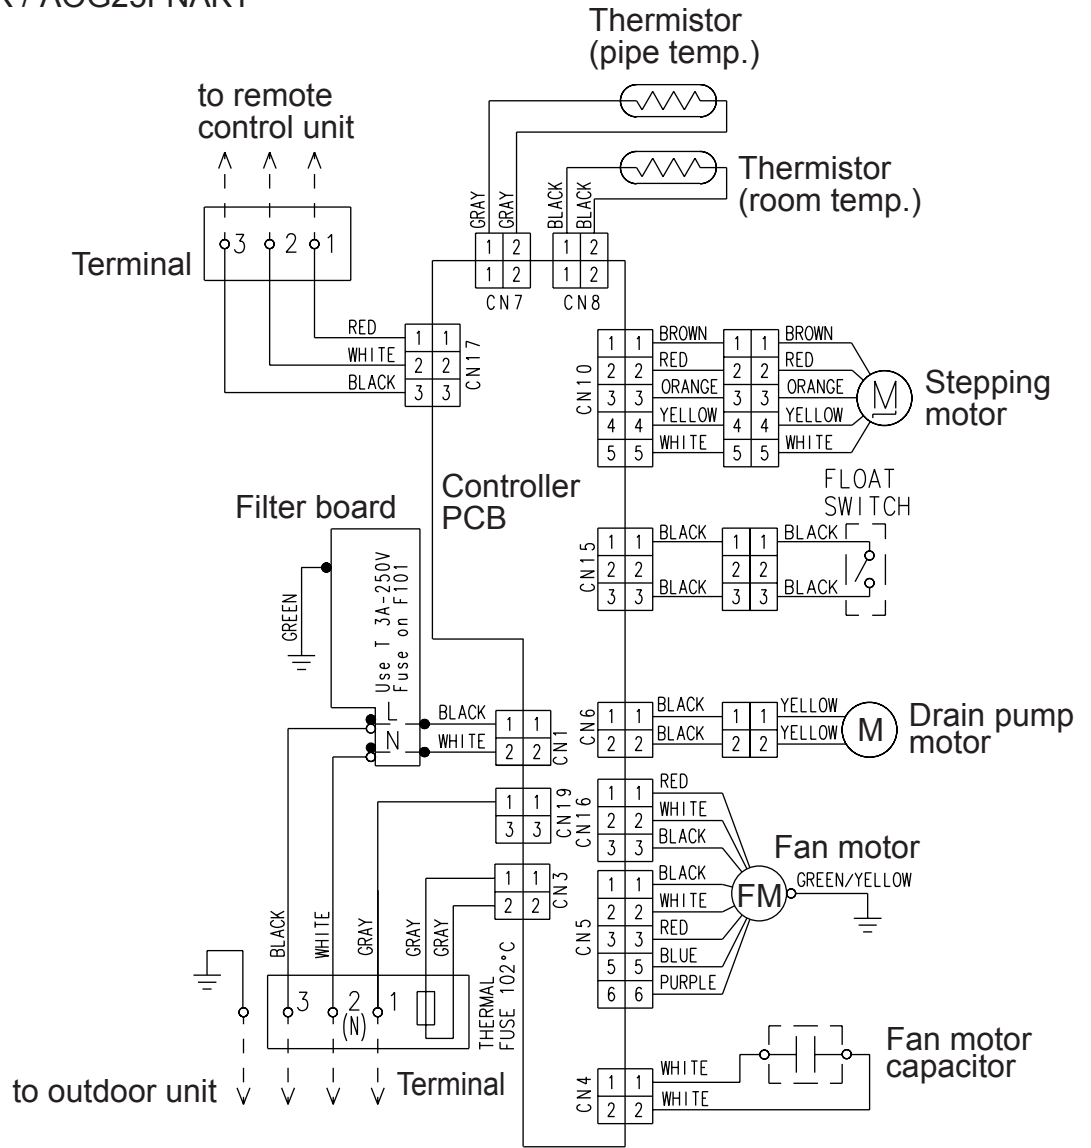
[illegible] / AUG25PNAR1

Thermistor (pipe temp.)

to remote control unit

Thermistor (room temp.)

GRAY GRAY BLACK BLACK

1 2 1 2
1 2 1 2
CN7 CN8

Terminal 3 2 1

RED WHITE BLACK
1 1
2 2
3 3
CN17

CN10
1 1 BROWN 1 1 BROWN
2 2 RED 2 2 RED
3 3 ORANGE 3 3 ORANGE
4 4 YELLOW 4 4 YELLOW
5 5 WHITE 5 5 WHITE

M
Stepping motor

Controller PCB

Filter board

FLOAT SWITCH

CN15
1 1 BLACK 1 1 BLACK
2 2 2 2
3 3 BLACK 3 3 BLACK

Use T 3A-250V Fuse on F101

GREEN

L
N
BLACK
WHITE
1 1
2 2
CN1

CN6
1 1 BLACK 1 1 YELLOW
2 2 BLACK 2 2 YELLOW
M
Drain pump motor

CN19 CN16
1 1
3 3
1 1 RED
2 2 WHITE
3 3 BLACK

Fan motor
FM
GREEN/YELLOW

CN3
1 1
2 2

CN5
1 1 BLACK
2 2 WHITE
3 3 RED
5 5 BLUE
6 6 PURPLE

BLACK WHITE GRAY GRAY GRAY

3 2 (N) 1

THERMAL FUSE 102°C

CN4
1 1 WHITE
2 2 WHITE

Fan motor capacitor

to outdoor unit

Terminal